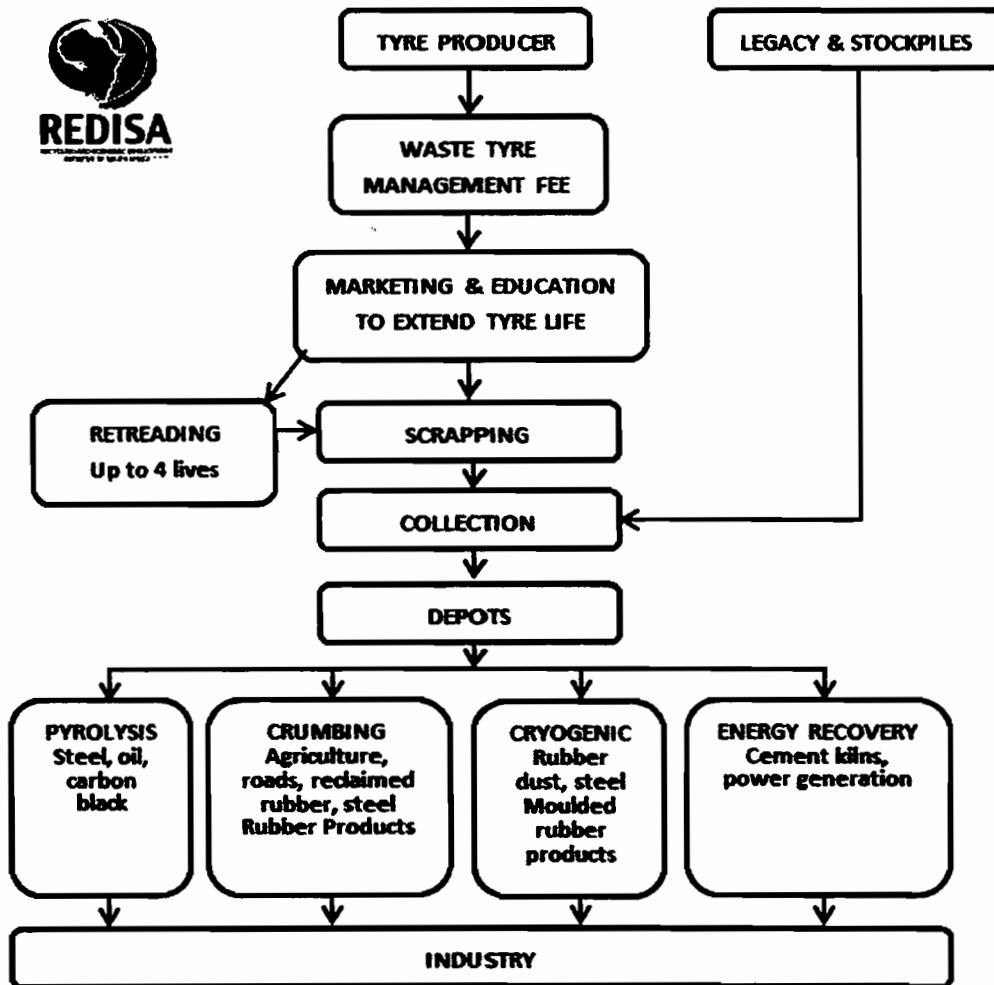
REDISA

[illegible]

TYRE PRODUCER

LEGACY & STOCKPILES

WASTE TYRE MANAGEMENT FEE

MARKETING & EDUCATION TO EXTEND TYRE LIFE

RETREADING
Up to 4 lives

SCRAPPING

COLLECTION

DEPOTS

PYROLYSIS
Steel, oil, carbon black

CRUMBING
Agriculture, roads, reclaimed rubber, steel
Rubber Products

CRYOGENIC
Rubber dust, steel
Moulded rubber products

ENERGY RECOVERY
Cement kilns, power generation

INDUSTRY